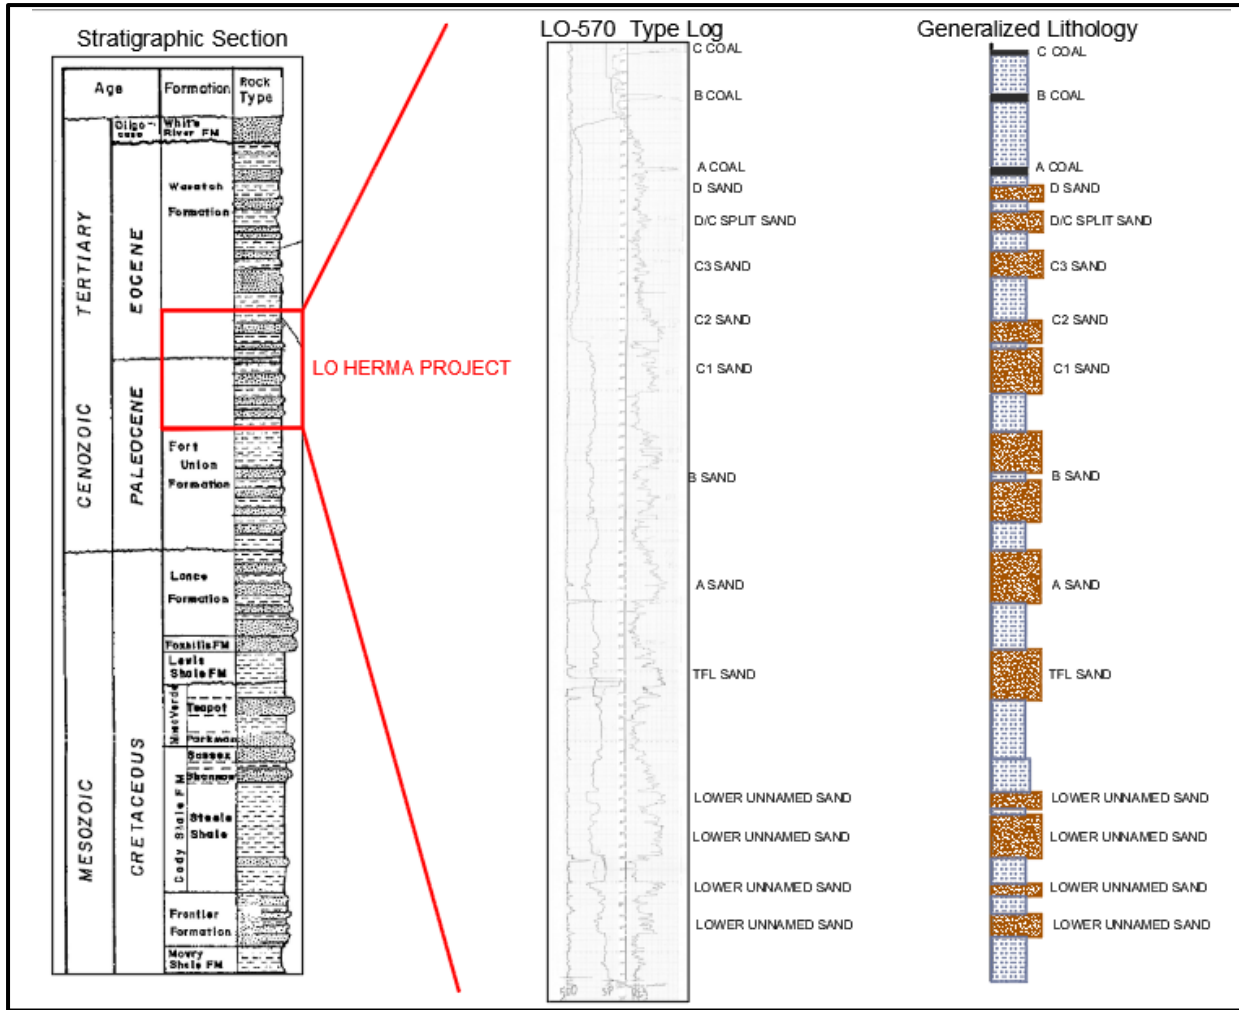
Stratigraphic Section

| Age | | | Formation | Rock Type |
|---|---|---|---|---|
| CENOZOIC | TERTIARY | Oligocene | White River FM | |
| | | EOCENE | Wasatch Formation | |
| | | PALEOCENE | Fort Union Formation | |
| MESOZOIC | | CRETACEOUS | Lance Formation | |
| | | | Foxhills FM | |
| | | | Lewis Shale FM | |
| | | | MesaVerde Teapot | |
| | | | Parkman | |
| | | | Sussex | |
| | | | Shannon | |
| | | | Cody Shale FM Steele Shale | |
| | | | Frontier Formation | |
| | | | Mowry Shale FM | |

LO HERMA PROJECT

LO-570 Type Log

C COAL
B COAL
A COAL
D SAND
D/C SPLIT SAND
C3 SAND
C2 SAND
C1 SAND
B SAND
A SAND
TFL SAND
LOWER UNNAMED SAND
LOWER UNNAMED SAND
LOWER UNNAMED SAND
LOWER UNNAMED SAND

Generalized Lithology

C COAL
B COAL
A COAL
D SAND
D/C SPLIT SAND
C3 SAND
C2 SAND
C1 SAND
B SAND
A SAND
TFL SAND
LOWER UNNAMED SAND
LOWER UNNAMED SAND
LOWER UNNAMED SAND
LOWER UNNAMED SAND